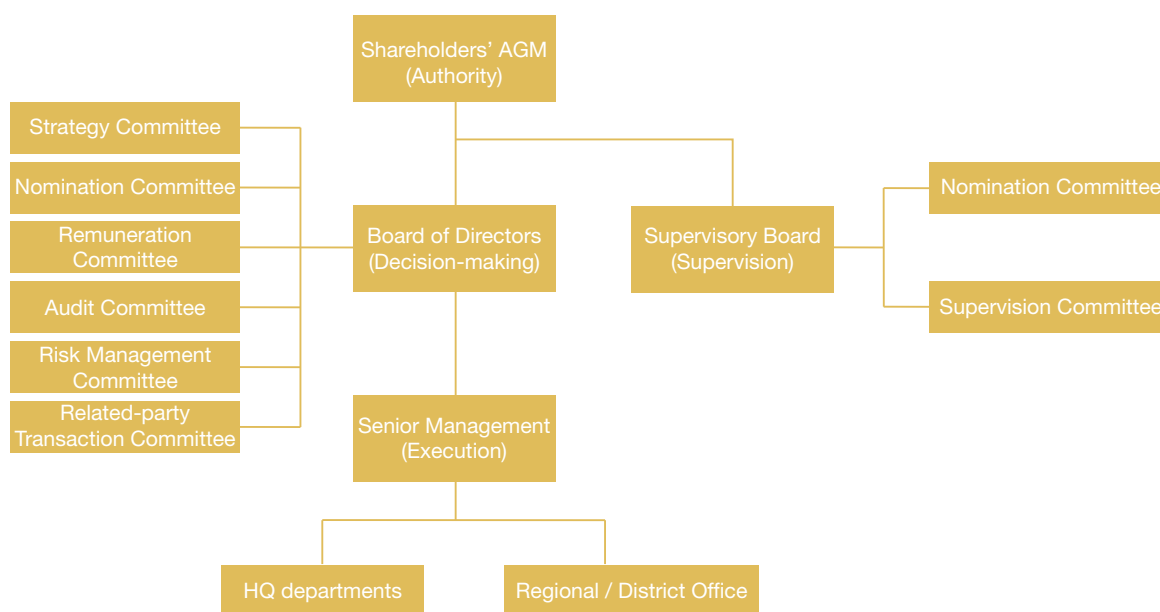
Shareholders’ AGM
(Authority)

Strategy Committee

Nomination Committee

Remuneration Committee

Audit Committee

Risk Management Committee

Related-party Transaction Committee

Board of Directors
(Decision-making)

Supervisory Board
(Supervision)

Nomination Committee

Supervision Committee

Senior Management
(Execution)

HQ departments

Regional / District Office